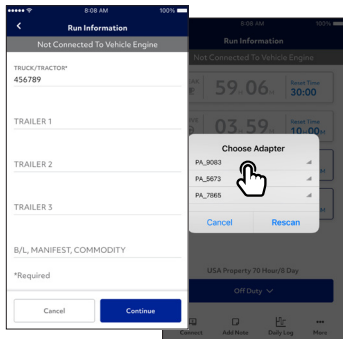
••••• 8:08 AM 100%

Run Information

Not Connected To Vehicle Engine

TRUCK/TRACTOR*
456789

TRAILER 1

TRAILER 2

TRAILER 3

B/L, MANIFEST, COMMODITY

*Required

Cancel

Continue

8:08 AM 100%

Run Information

Not Connected To Vehicle Engine

59.06 m

Reset Time
30:00

03.59

Reset Time
10:00

Choose Adapter

PA_9083

PA_5673

PA_7665

Cancel

Rescan

USA Property 70 Hour/8 Day

Off Duty

Connect

Add Note

Duty Log

More